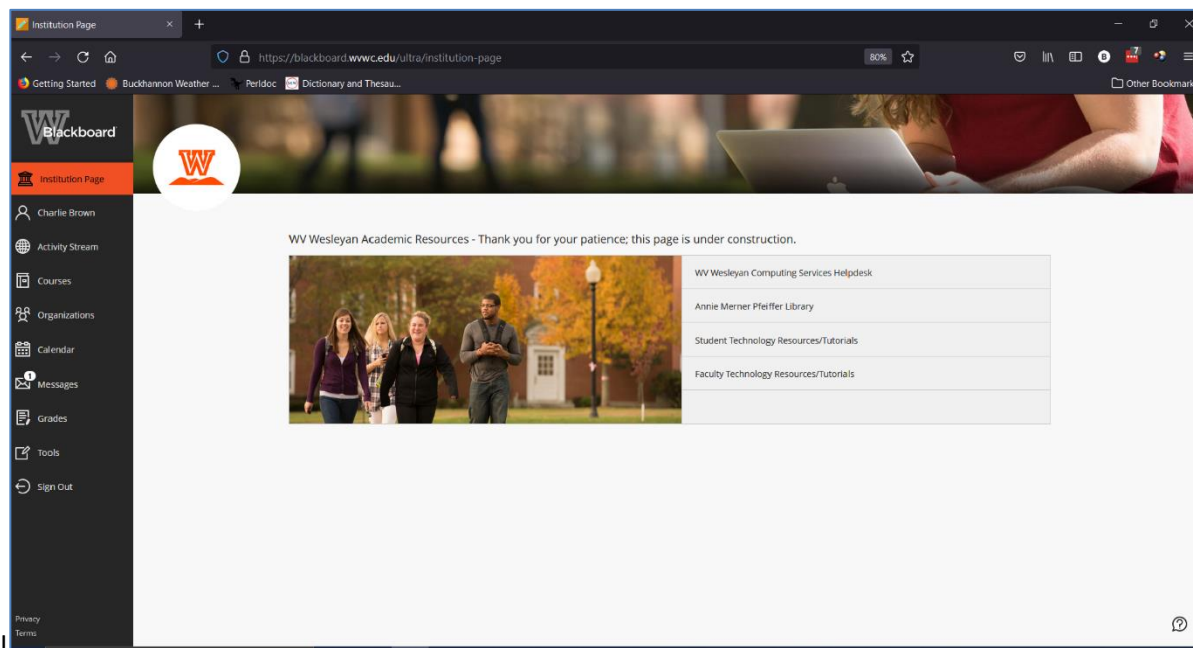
Institution Page

https://blackboard.wvwc.edu/ultra/institution-page

80%

Getting Started  Buckhannon Weather ...  Perldoc  Dictionary and Thesau...

Other Bookmarks

Blackboard

Institution Page

Charlie Brown

Activity Stream

Courses

Organizations

Calendar

1

Messages

Grades

Tools

Sign Out

Privacy

Terms

W

WV Wesleyan Academic Resources - Thank you for your patience; this page is under construction.

WV Wesleyan Computing Services Helpdesk

Annie Merner Pfeiffer Library

Student Technology Resources/Tutorials

Faculty Technology Resources/Tutorials